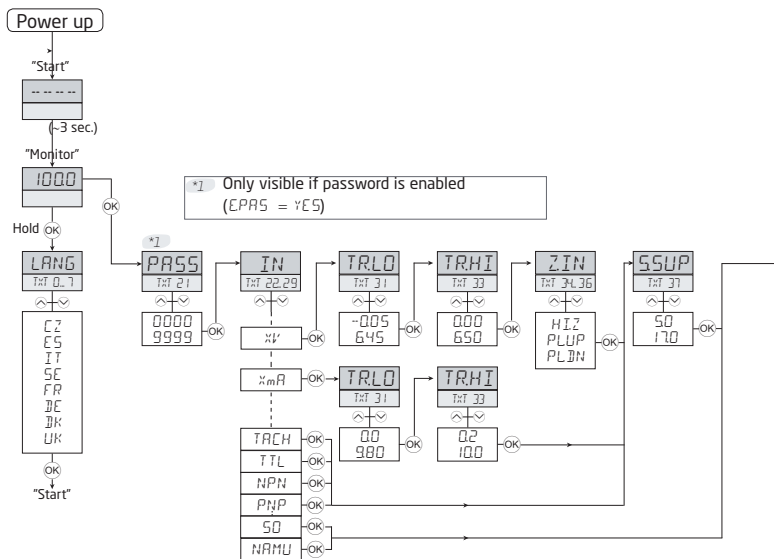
Power up

"Start"

-- -- -- --

(~3 sec.)

"Monitor"

100.0

Hold OK

OK

*1 Only visible if password is enabled (EPAS = YES)

LANG
TXT 0..7

CZ
ES
IT
SE
FR
DE
DK
UK

OK

"Start"

*1
PASS
TXT 21

0000
9999

OK

IN
TXT 22.29

%V

OK

%mA

OK

TACH
TTL
NPN
PNP
SO
NAMU

OK
OK
OK
OK
OK
OK

TR.LO
TXT 31

-0.05
6.45

OK

TR.HI
TXT 33

0.00
6.50

OK

TR.LO
TXT 31

0.0
98.0

TR.HI
TXT 33

0.2
10.0

OK

Z.IN
TXT 34.36

HIZ
PLUP
PLDN

OK

SSUP
TXT 37

5.0
17.0

OK